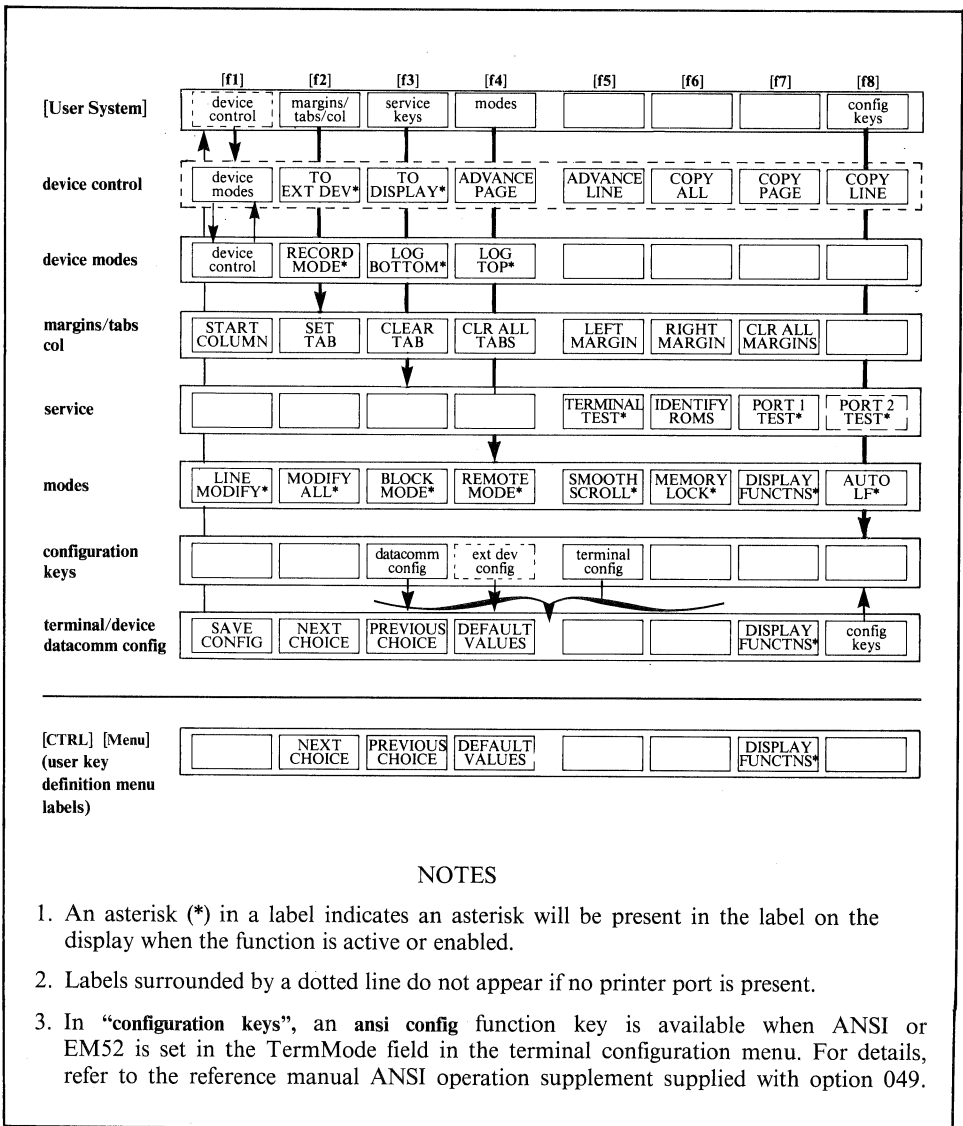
| | [f1] | [f2] | [f3] | [f4] | [f5] | [f6] | [f7] | [f8] |
|---|---|---|---|---|---|---|---|---|
| [User System] | device control | margins/ tabs/col | service keys | modes | | | | config keys |
| device control | device modes | TO EXT DEV* | TO DISPLAY* | ADVANCE PAGE | ADVANCE LINE | COPY ALL | COPY PAGE | COPY LINE |
| device modes | device control | RECORD MODE* | LOG BOTTOM* | LOG TOP* | | | | |
| margins/tabs col | START COLUMN | SET TAB | CLEAR TAB | CLR ALL TABS | LEFT MARGIN | RIGHT MARGIN | CLR ALL MARGINS | |
| service | | | | | TERMINAL TEST* | IDENTIFY ROMS | PORT 1 TEST* | PORT 2 TEST* |
| modes | LINE MODIFY* | MODIFY ALL* | BLOCK MODE* | REMOTE MODE* | SMOOTH SCROLL* | MEMORY LOCK* | DISPLAY FUNCTNS* | AUTO LF* |
| configuration keys | | | datacomm config | ext dev config | terminal config | | | |
| terminal/device datacomm config | SAVE CONFIG | NEXT CHOICE | PREVIOUS CHOICE | DEFAULT VALUES | | | DISPLAY FUNCTNS* | config keys |

| | | | | | | | | |
|---|---|---|---|---|---|---|---|---|
| [CTRL] [Menu] (user key definition menu labels) | | NEXT CHOICE | PREVIOUS CHOICE | DEFAULT VALUES | | | DISPLAY FUNCTNS* | |

NOTES

1. An asterisk (*) in a label indicates an asterisk will be present in the label on the display when the function is active or enabled.

2. Labels surrounded by a dotted line do not appear if no printer port is present.

3. In "configuration keys", an ansi config function key is available when ANSI or EM52 is set in the TermMode field in the terminal configuration menu. For details, refer to the reference manual ANSI operation supplement supplied with option 049.